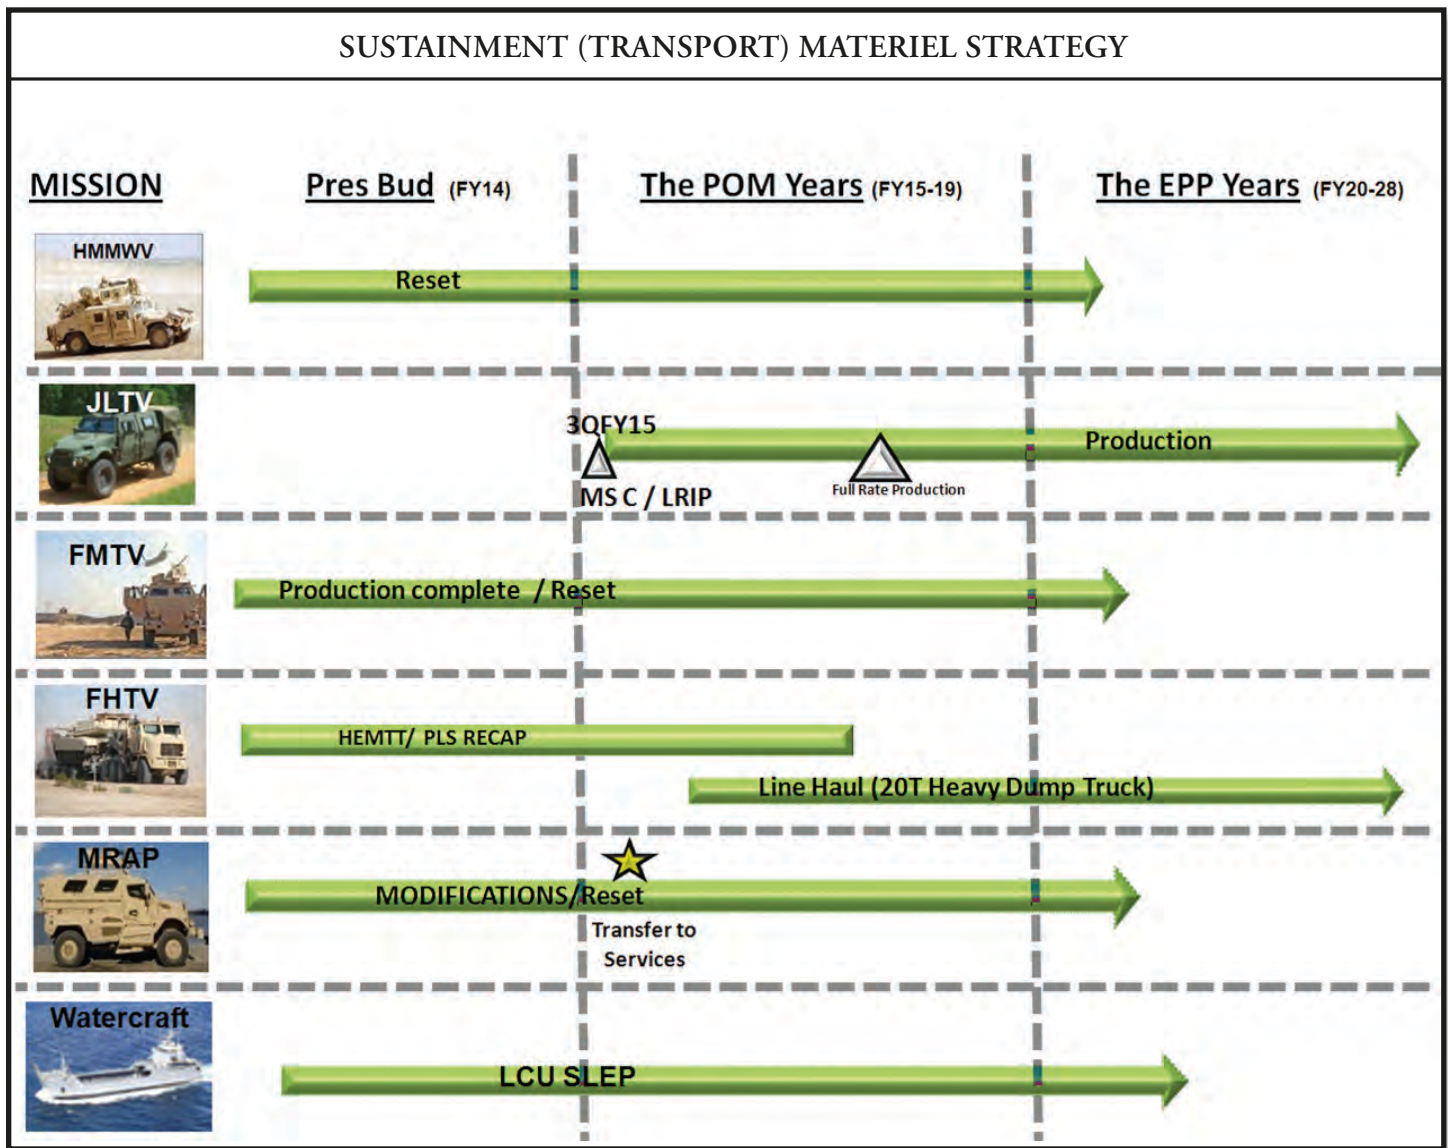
SUSTAINMENT (TRANSPORT) MATERIEL STRATEGY

MISSION

Pres Bud (FY14)

The POM Years (FY15-19)

The EPP Years (FY20-28)

HMMWV

Reset

JLTV

3QFY15

MS C / LRIP

Full Rate Production

Production

FMTV

Production complete / Reset

FHTV

HEMTT/ PLS RECAP

Line Haul (20T Heavy Dump Truck)

MRAP

MODIFICATIONS/Reset

Transfer to Services

Watercraft

LCU SLEP